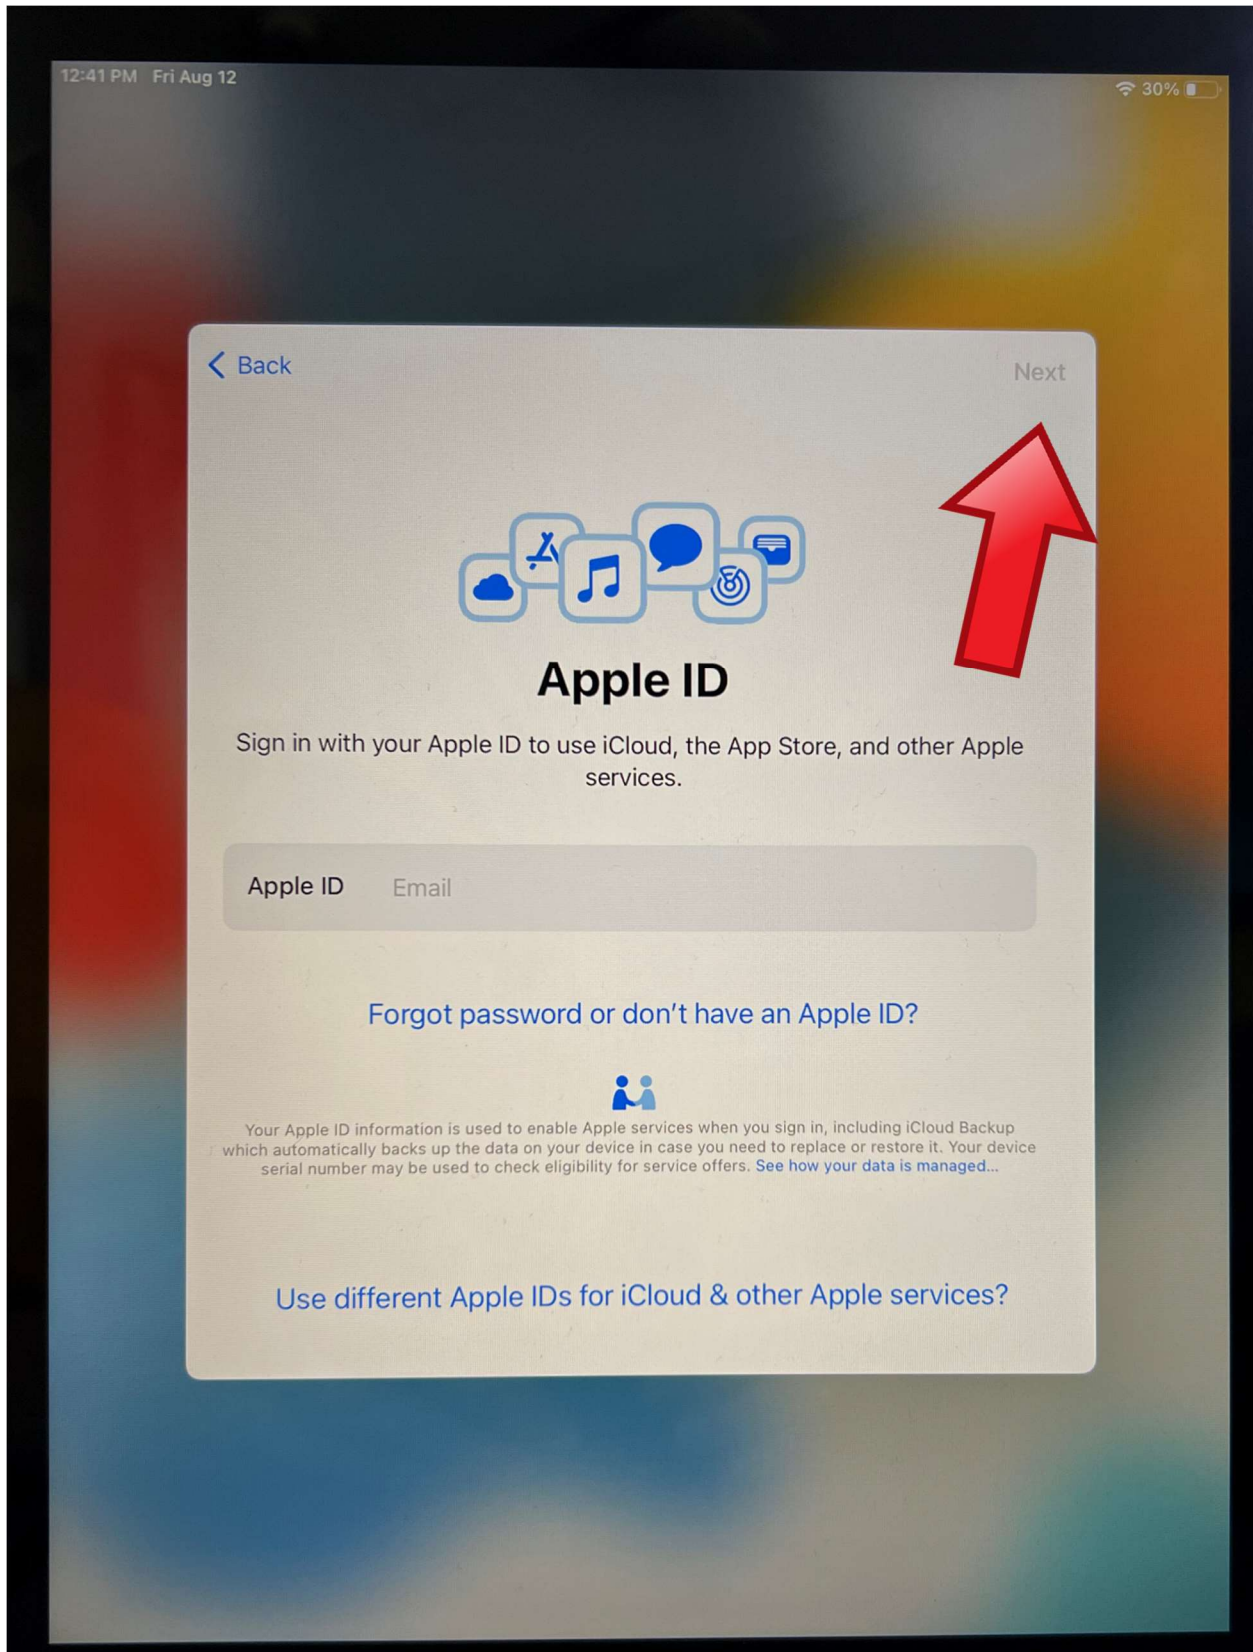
12:41 PM Fri Aug 12

30%

Back

Next

Apple ID

Sign in with your Apple ID to use iCloud, the App Store, and other Apple services.

Apple ID Email

Forgot password or don't have an Apple ID?

Your Apple ID information is used to enable Apple services when you sign in, including iCloud Backup which automatically backs up the data on your device in case you need to replace or restore it. Your device serial number may be used to check eligibility for service offers. See how your data is managed...

Use different Apple IDs for iCloud & other Apple services?